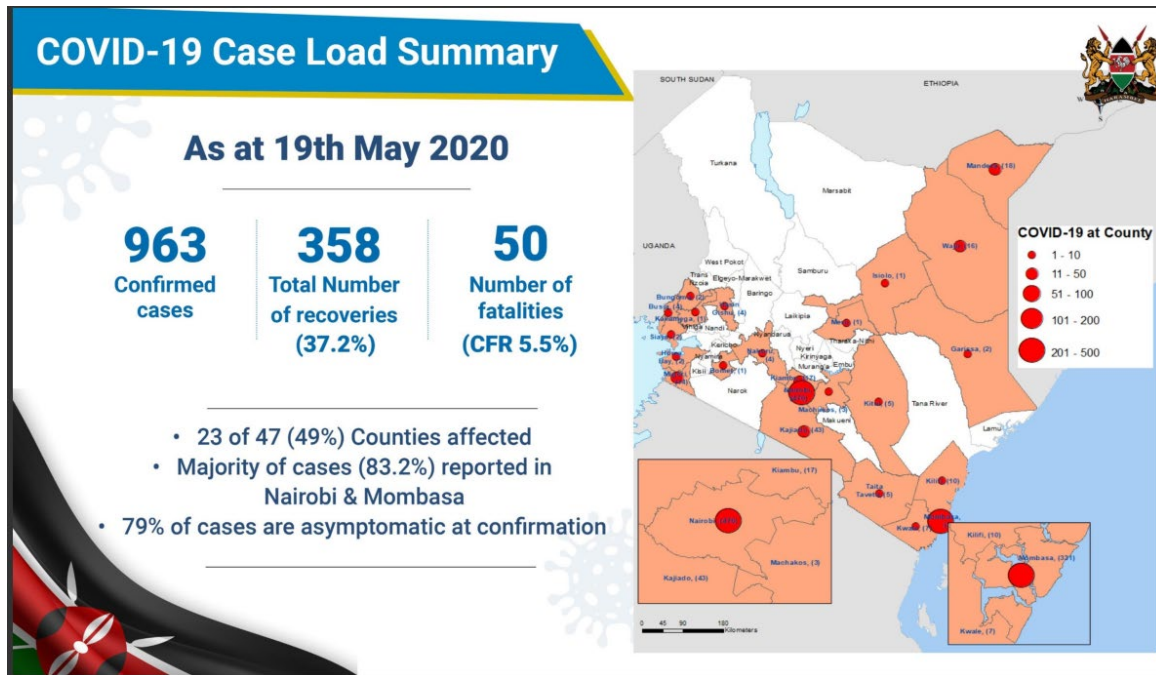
COVID-19 Case Load Summary

As at 19th May 2020

963
Confirmed cases

358
Total Number of recoveries (37.2%)

50
Number of fatalities (CFR 5.5%)

• 23 of 47 (49%) Counties affected
• Majority of cases (83.2%) reported in Nairobi & Mombasa
• 79% of cases are asymptomatic at confirmation

SOUTH SUDAN
ETHIOPIA
UGANDA
Turkana
Marsabit
Mandera, (18)
Wajir, (16)
West Pokot
Samburu
Isiolo, (1)
Trans Nzoia
Elgeyo-Marakwet
Baringo
Bungoma
Busia
Kakamega, (1)
Uasin Gishu, (4)
Nandi
Laikipia
Meru, (1)
Siaya
Kisumu
Kericho
Nyandarua
Nyeri
Tharaka-Nithi
Garissa, (2)
Homa Bay
Migori
Nyamira
Kisii
Bomet, (1)
Nakuru, (4)
Kirinyaga
Murang'a
Embu
Narok
Kiambu, (17)
Nairobi
Machakos, (3)
Makueni
Kitui, (5)
Tana River
Lamu
Kajiado, (43)
Taita Taveta, (5)
Kilifi, (10)
Kwale
Mombasa
COVID-19 at County
1 - 10
11 - 50
51 - 100
101 - 200
201 - 500
Kiambu, (17)
Nairobi, (451)
Machakos, (3)
Kajiado, (43)
Kilifi, (10)
Mombasa, (321)
Kwale, (7)
0 45 90 180 Kilometers